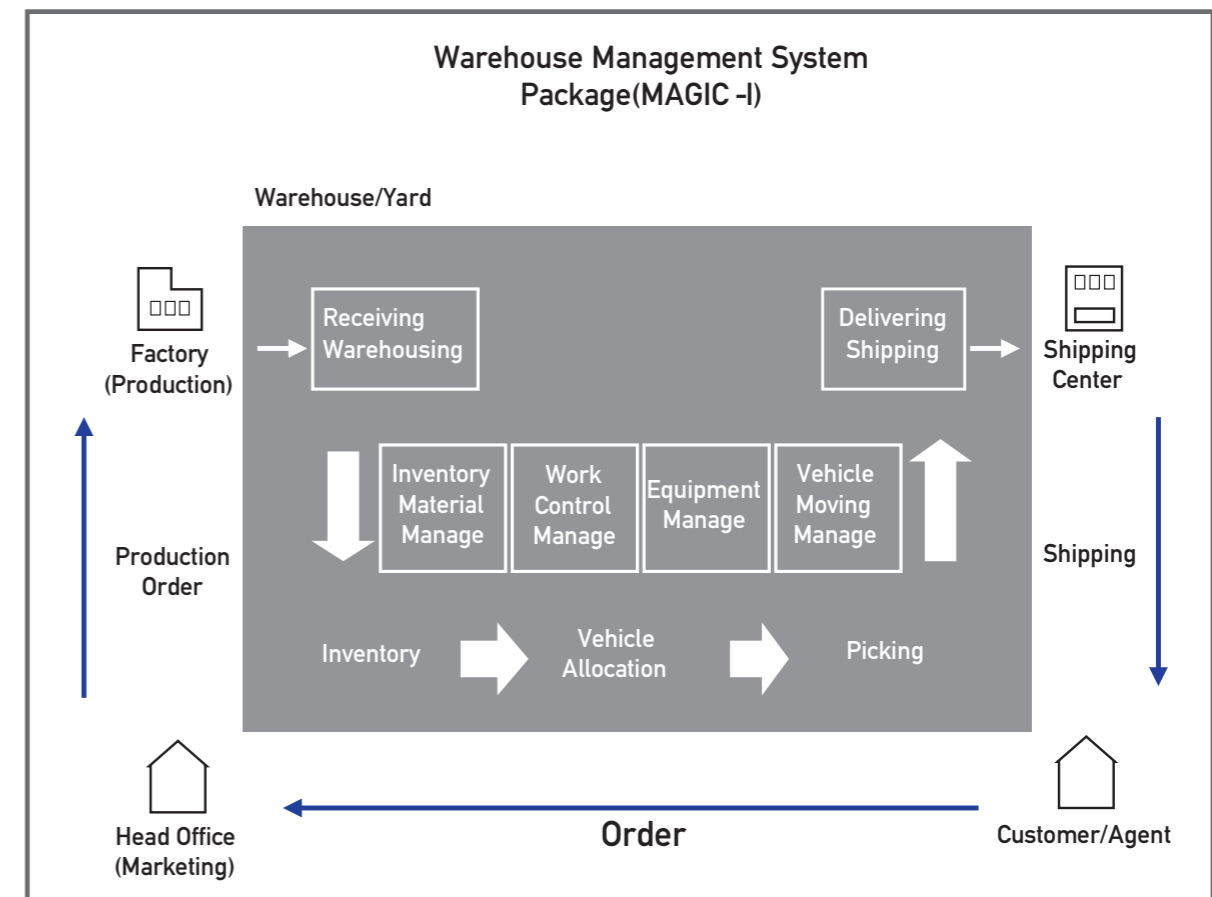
Warehouse Management System Package(MAGIC -I)

Warehouse/Yard

Factory (Production)

Receiving Warehousing

Delivering Shipping

Shipping Center

Inventory Material Manage

Work Control Manage

Equipment Manage

Vehicle Moving Manage

Production Order

Shipping

Inventory

Vehicle Allocation

Picking

Head Office (Marketing)

Order

Customer/Agent